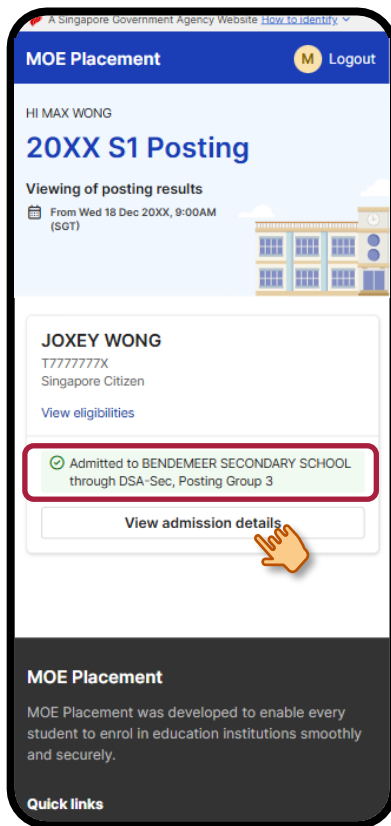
A Singapore Government Agency Website How to identify

MOE Placement

M Logout

HI MAX WONG

20XX S1 Posting

Viewing of posting results

From Wed 18 Dec 20XX, 9:00AM (SGT)

JOXEY WONG

T7777777X

Singapore Citizen

View eligibilities

Admitted to BENDEMEER SECONDARY SCHOOL through DSA-Sec, Posting Group 3

View admission details

MOE Placement

MOE Placement was developed to enable every student to enrol in education institutions smoothly and securely.

Quick links